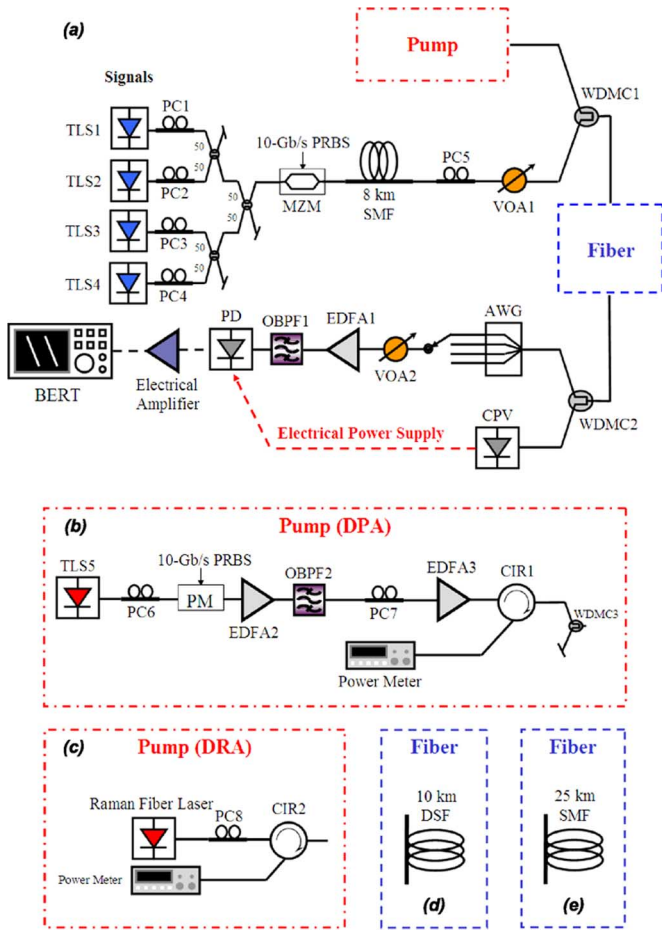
(a)

Pump

Signals

TLS1
PC1
TLS2
PC2
TLS3
PC3
TLS4
PC4
50
50
50
50
50
50
10-Gb/s PRBS
MZM
8 km
SMF
PC5
VOA1
WDMC1

Fiber

BERT
Electrical Amplifier
PD
OBPF1
EDFA1
VOA2
AWG
Electrical Power Supply
CPV
WDMC2

(b)
Pump (DPA)

TLS5
PC6
10-Gb/s PRBS
PM
EDFA2
OBPF2
PC7
EDFA3
CIR1
WDMC3
Power Meter

(c)
Pump (DRA)

Raman Fiber Laser
PC8
CIR2
Power Meter

Fiber
10 km
DSF
(d)

Fiber
25 km
SMF
(e)